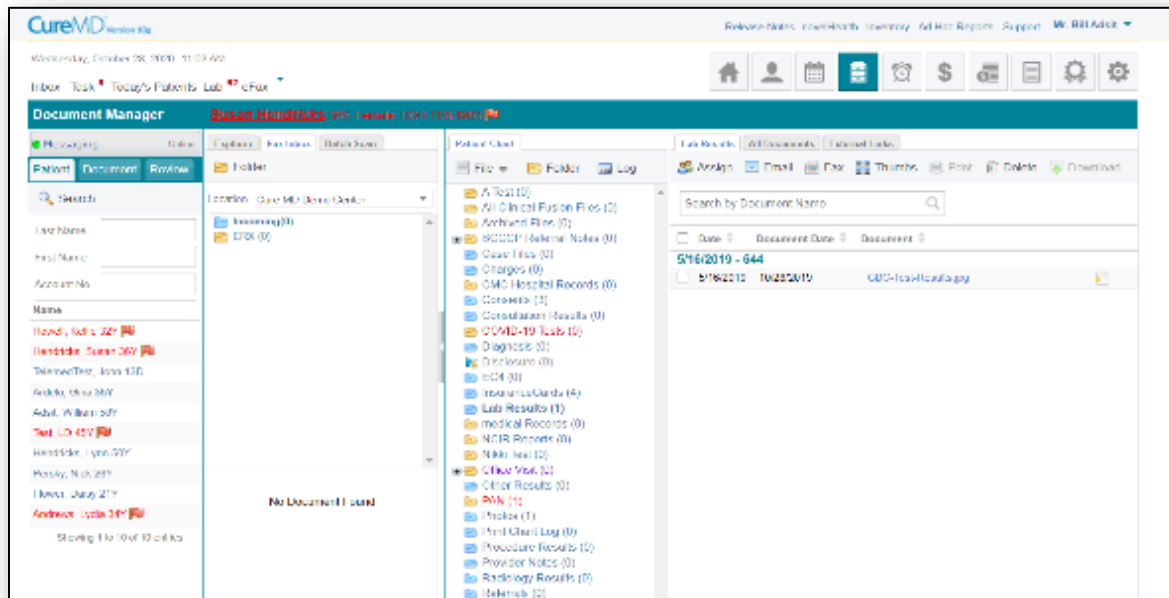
CureMD Version 10g

Release Notes CureHealth Inventory Ad Hoc Reports Support Mr. Bill Adair

Wednesday, October 28, 2020 11:03 AM

Inbox Task Today's Patients Lab eFax

Document Manager

Susan Hendricks 36Y Female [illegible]

Messaging Online

Patient Document Review

Search

Last Name

First Name

Account No

Name

Havel, Kellie 32Y

Hendricks, Susan 36Y

TelemedTest, John 13Y

Adelio, Gina 58Y

Adair, William 50Y

Test, LD 45Y

Hendricks, Lynn 50Y

Presley, Nick 28Y

Flower, Daisy 27Y

Andrews, Lydia 34Y

Showing 1 to 10 of 10 entries

Explorer Facilities Batch Scan

Folder

Location Cure MD Demo Center

Incoming(0)

CRX (0)

No Document Found

Patient Chart

File Folder Log

A Test (0)

All Clinical Fusion Files (0)

Archived Files (0)

SCCCP Referral Notes (0)

Case Files (0)

Charges (0)

CMC Hospital Records (0)

Consents (1)

Consultation Results (0)

COVID-19 Tests (0)

Diagnosis (0)

Disclosure (0)

ECH (0)

InsuranceCards (4)

Lab Results (1)

medical Records (0)

NCIR Reports (0)

Nikki test (0)

Office Visit (0)

Other Results (0)

PAN (1)

Photos (1)

Print Chart Log (0)

Procedure Results (0)

Provider Notes (0)

Radiology Results (0)

Referrals (0)

Lab Results All Documents External Links

Assign Email Fax Thumbs Print Delete Download

Search by Document Name

Date Document Date Document

5/16/2019 - 644

5/16/2019 10/25/2019 CBC-Test-Results.jpg